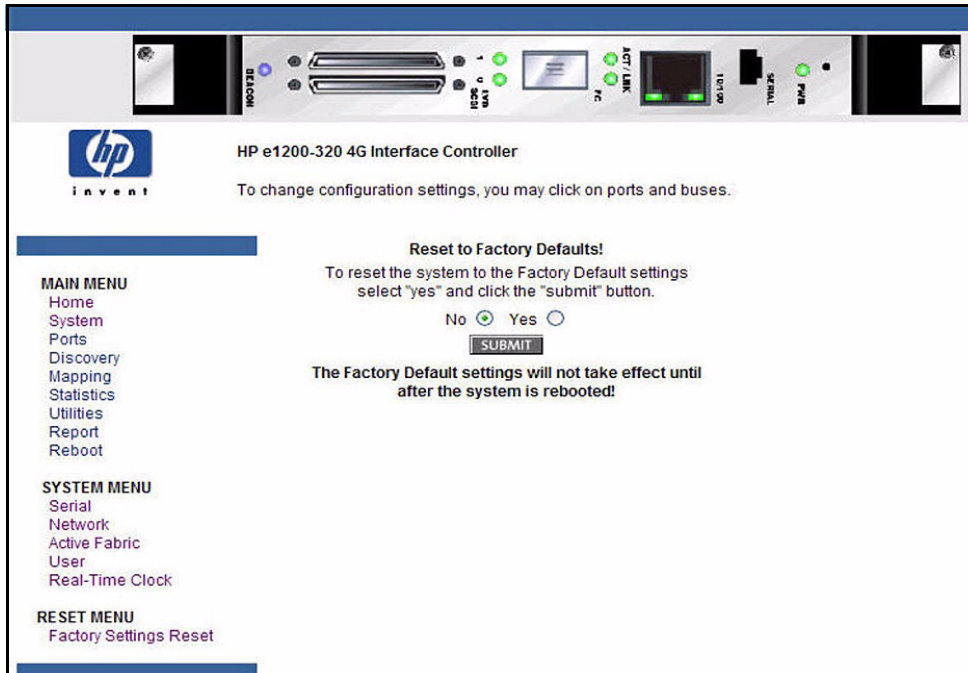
BEACON
1
0
SCSI BUS
ACT / LINK
FC
10/100
SERIAL
PWR

hp
invent

HP e1200-320 4G Interface Controller

To change configuration settings, you may click on ports and buses.

MAIN MENU
Home
System
Ports
Discovery
Mapping
Statistics
Utilities
Report
Reboot

SYSTEM MENU
Serial
Network
Active Fabric
User
Real-Time Clock

RESET MENU
Factory Settings Reset

Reset to Factory Defaults!

To reset the system to the Factory Default settings select "yes" and click the "submit" button.

No Yes

SUBMIT

The Factory Default settings will not take effect until after the system is rebooted!